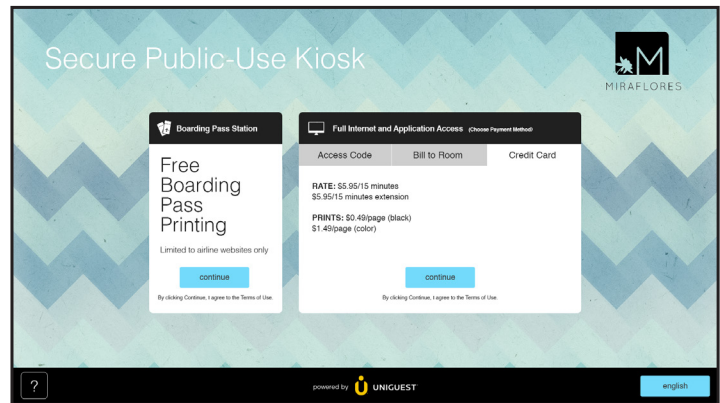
Secure Public-Use Kiosk

M
MIRAFLORES

Boarding Pass Station

Free Boarding Pass Printing

Limited to airline websites only

continue

By clicking Continue, I agree to the Terms of Use.

Full Internet and Application Access (Choose Payment Method)

| Access Code | Bill to Room | Credit Card |
|---|---|---|

RATE: $5.95/15 minutes
$5.95/15 minutes extension

PRINTS: $0.49/page (black)
$1.49/page (color)

continue

By clicking Continue, I agree to the Terms of Use.

?

powered by UNIGUEST

english